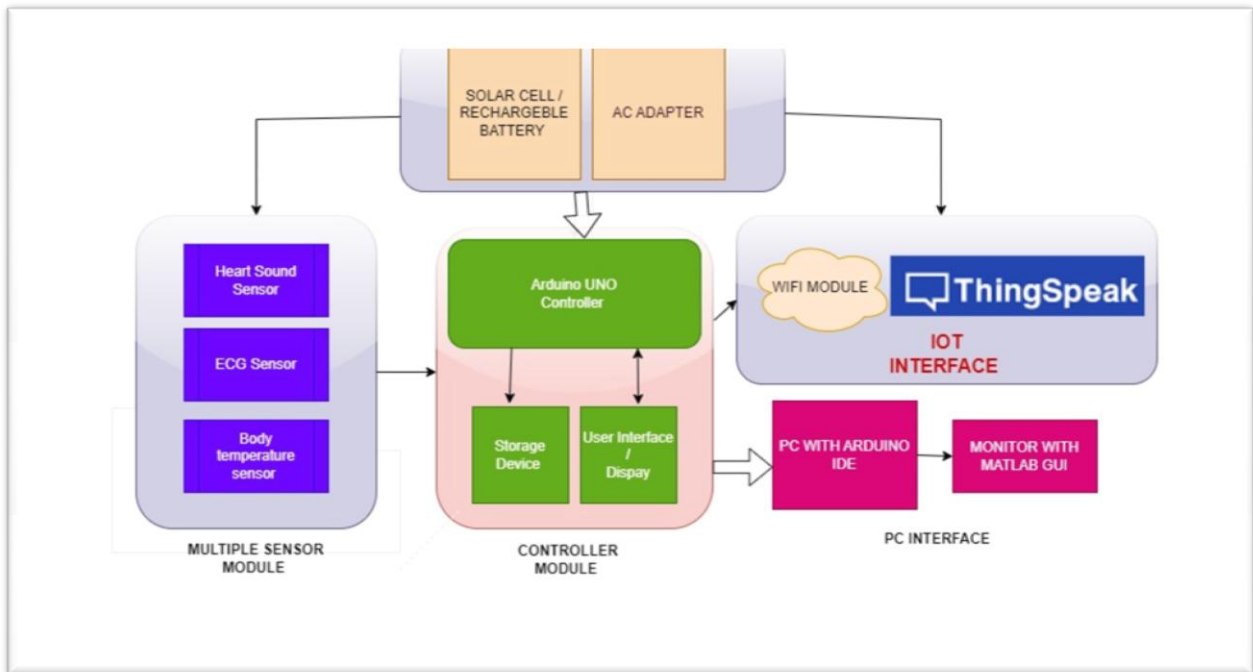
SOLAR CELL / RECHARGEBLE BATTERY

AC ADAPTER

Heart Sound Sensor

ECG Sensor

Body temperature sensor

MULTIPLE SENSOR MODULE

Arduino UNO Controller

Storage Device

User Interface / Dispay

CONTROLLER MODULE

WIFI MODULE

ThingSpeak

IOT INTERFACE

PC WITH ARDUINO IDE

MONITOR WITH MATLAB GUI

PC INTERFACE